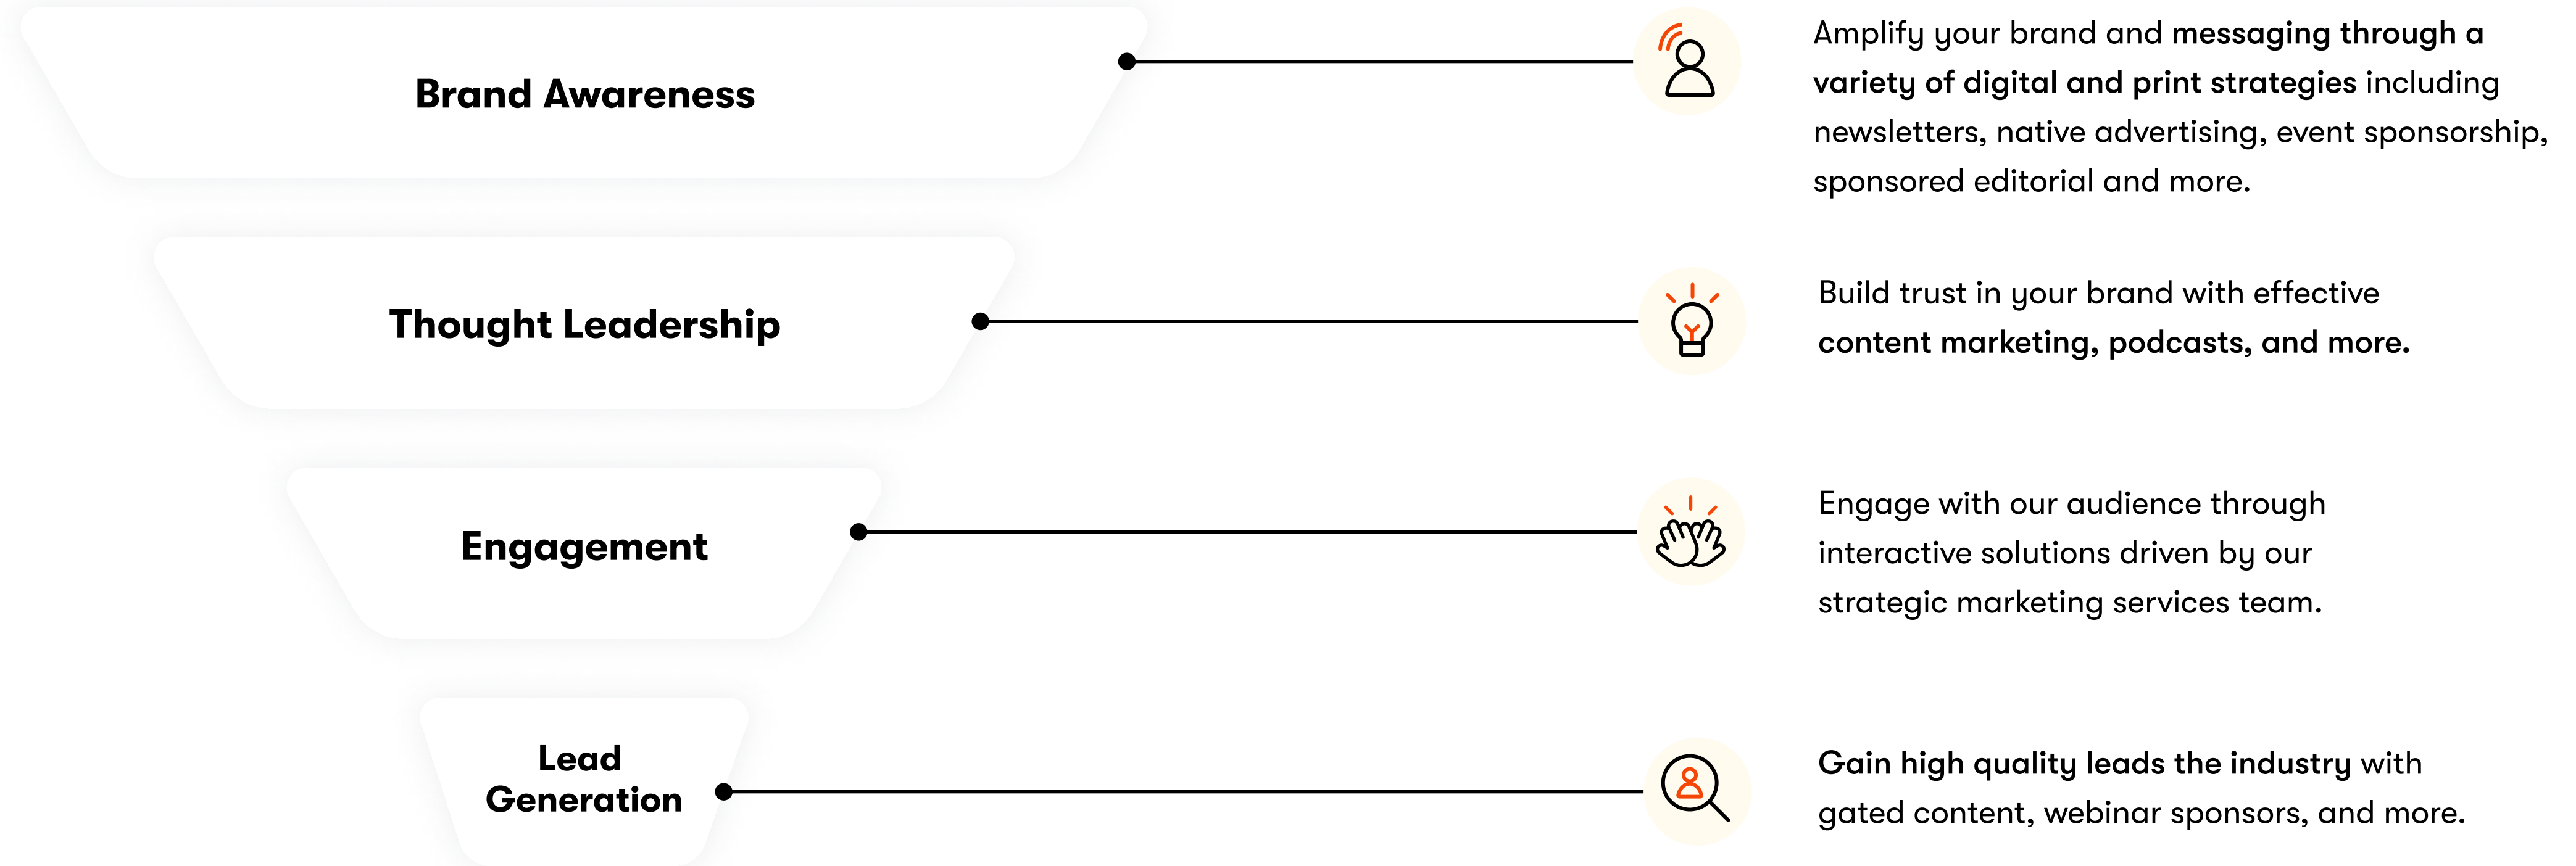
Brand Awareness

Amplify your brand and messaging through a variety of digital and print strategies including newsletters, native advertising, event sponsorship, sponsored editorial and more.

Thought Leadership

Build trust in your brand with effective content marketing, podcasts, and more.

Engagement

Engage with our audience through interactive solutions driven by our strategic marketing services team.

Lead Generation

Gain high quality leads the industry with gated content, webinar sponsors, and more.